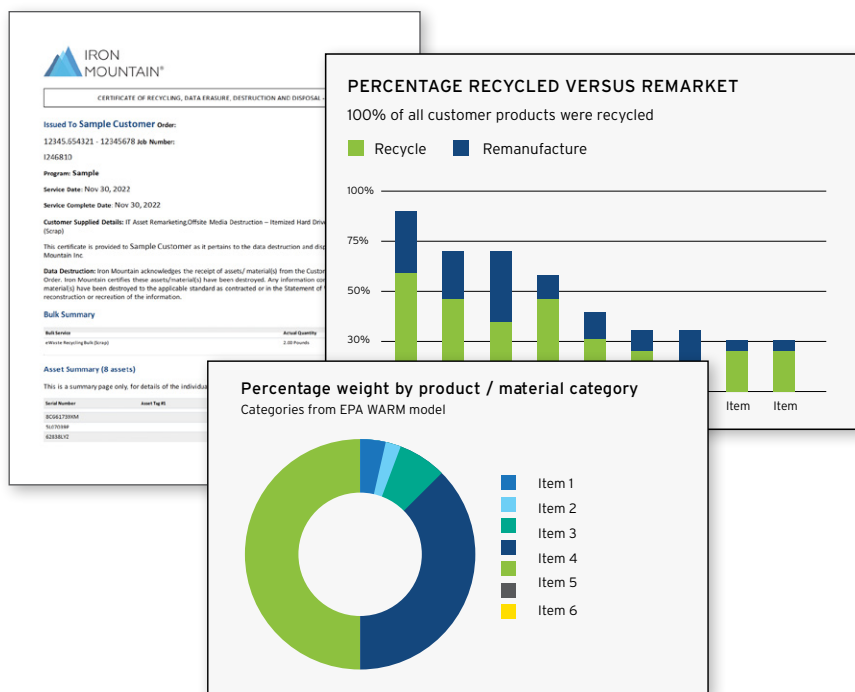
IRON MOUNTAIN®

CERTIFICATE OF RECYCLING, DATA ERASURE, DESTRUCTION AND DISPOSAL –

Issued To Sample Customer Order:

12345.654321 - 12345678 Job Number:

I246810

Program: Sample

Service Date: Nov 30, 2022

Service Complete Date: Nov 30, 2022

Customer Supplied Details: IT Asset Remarketing;Offsite Media Destruction – Itemized Hard Drive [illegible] (Scrap)

This certificate is provided to Sample Customer as it pertains to the data destruction and disp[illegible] Mountain Inc.

Data Destruction: Iron Mountain acknowledges the receipt of assets/ material(s) from the Custo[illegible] Order. Iron Mountain certifies these assets/material(s) have been destroyed. Any information co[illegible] material(s) have been destroyed to the applicable standard as contracted or in the Statement of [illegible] reconstruction or recreation of the information.

Bulk Summary

| Bulk Service | Actual Quantity |
|---|---|
| eWaste Recycling Bulk (Scrap) | 2.00 Pounds |

Asset Summary (8 assets)

This is a summary page only, for details of the individua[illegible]

| Serial Number | Asset Tag # |
|---|---|
| 8C66173XM | |
| 5LC0599P | |
| 62838LYZ | |

PERCENTAGE RECYCLED VERSUS REMARKET

100% of all customer products were recycled

Recycle Remanufacture

100%
75%
50%
30%

Item Item

Percentage weight by product / material category

Categories from EPA WARM model

Item 1
Item 2
Item 3
Item 4
Item 5
Item 6